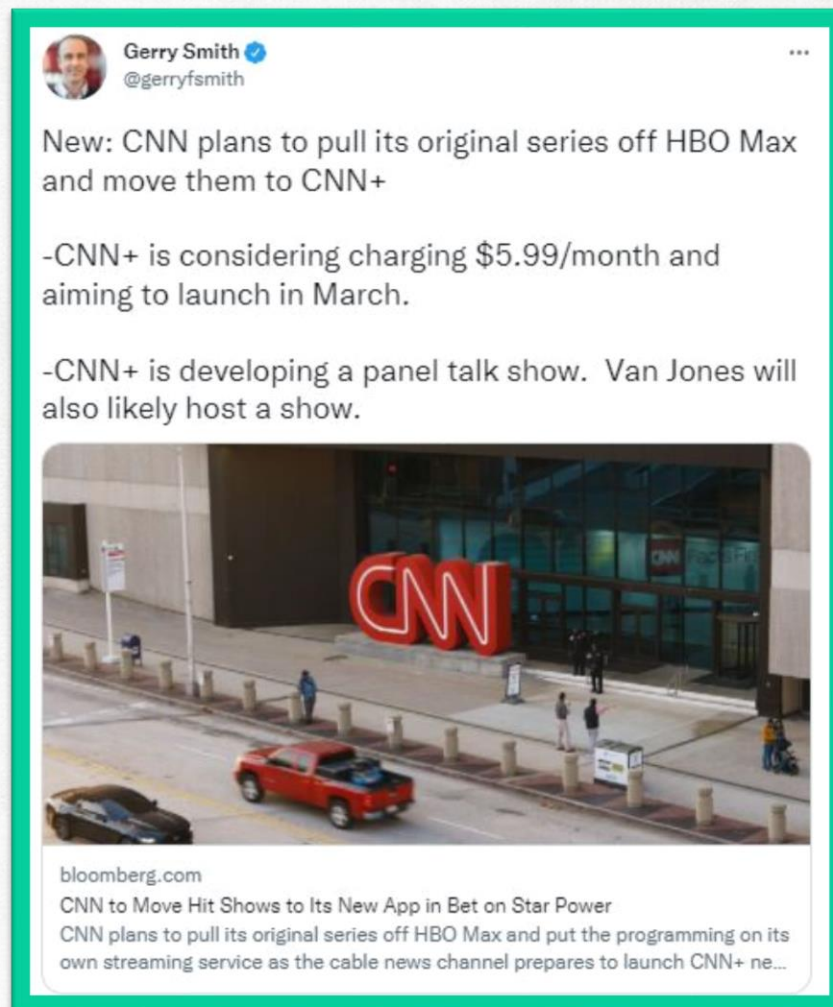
Gerry Smith
@gerryfsmith

New: CNN plans to pull its original series off HBO Max and move them to CNN+

-CNN+ is considering charging $5.99/month and aiming to launch in March.

-CNN+ is developing a panel talk show. Van Jones will also likely host a show.

CNN

bloomberg.com
CNN to Move Hit Shows to Its New App in Bet on Star Power
CNN plans to pull its original series off HBO Max and put the programming on its own streaming service as the cable news channel prepares to launch CNN+ ne...